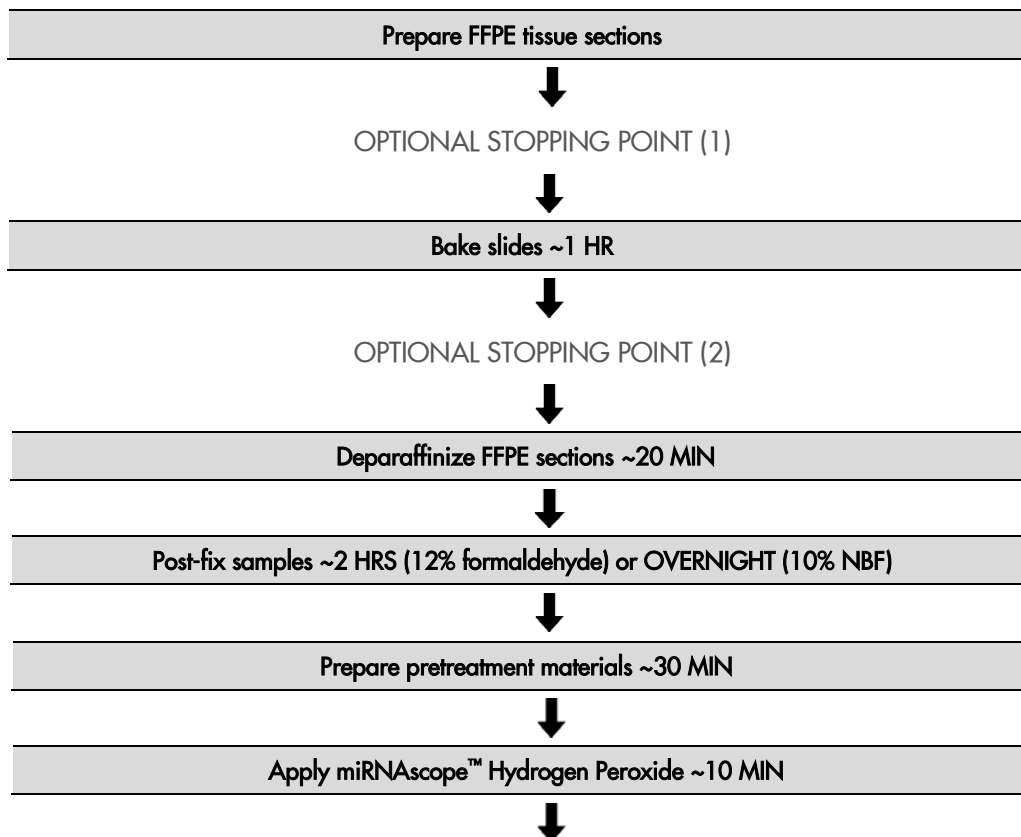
Prepare FFPE tissue sections

OPTIONAL STOPPING POINT (1)

Bake slides ~1 HR

OPTIONAL STOPPING POINT (2)

Deparaffinize FFPE sections ~20 MIN

Post-fix samples ~2 HRS (12% formaldehyde) or OVERNIGHT (10% NBF)

Prepare pretreatment materials ~30 MIN

Apply miRNAscope™ Hydrogen Peroxide ~10 MIN